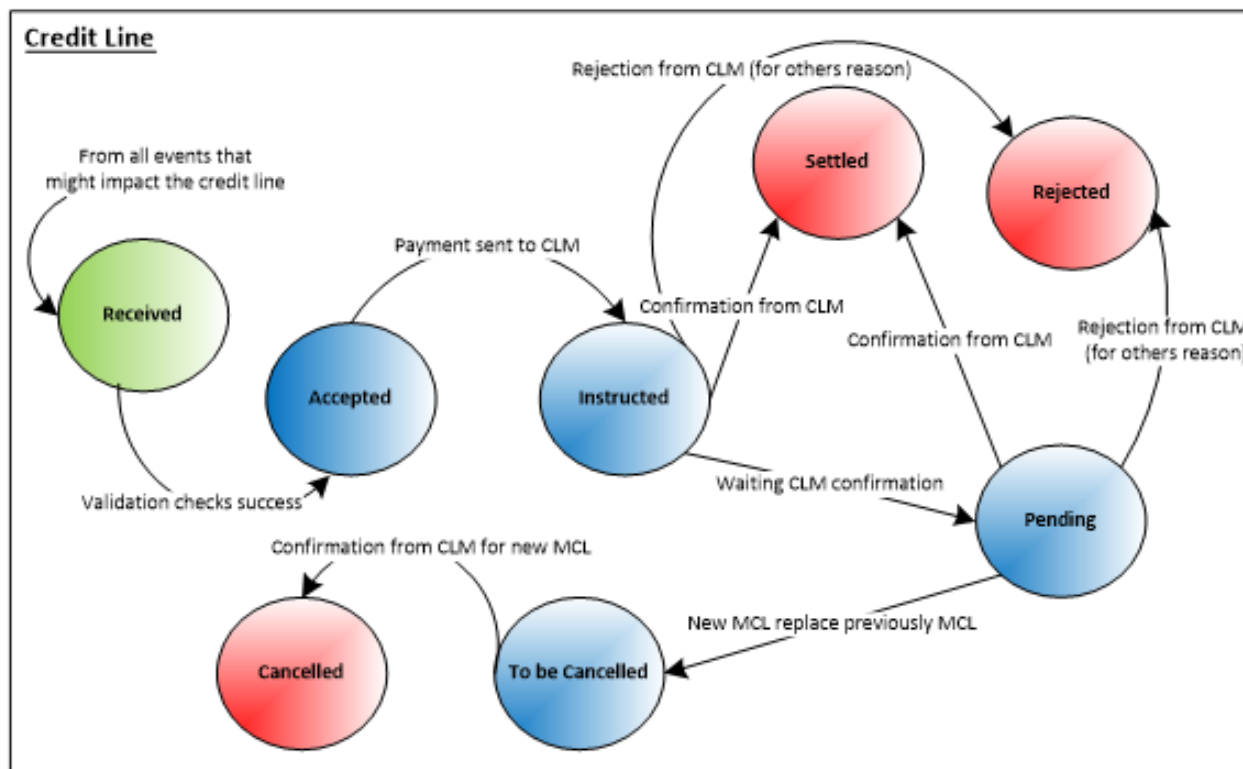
Credit Line

Rejection from CLM (for others reason)

From all events that might impact the credit line

Settled

Rejected

Payment sent to CLM

Received

Confirmation from CLM

Rejection from CLM (for others reason)

Confirmation from CLM

Accepted

Instructed

Validation checks success

Waiting CLM confirmation

Pending

Confirmation from CLM for new MCL

New MCL replace previously MCL

Cancelled

To be Cancelled